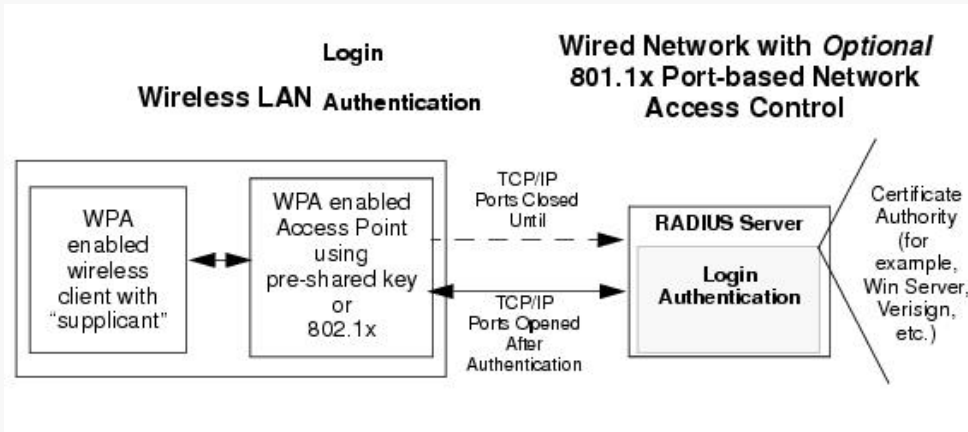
Login

Wireless LAN Authentication

Wired Network with *Optional* 801.1x Port-based Network Access Control

WPA enabled wireless client with "supplicant"

WPA enabled Access Point using pre-shared key or 802.1x

TCP/IP Ports Closed Until

TCP/IP Ports Opened After Authentication

RADIUS Server

Login Authentication

Certificate Authority (for example, Win Server, Verisign, etc.)